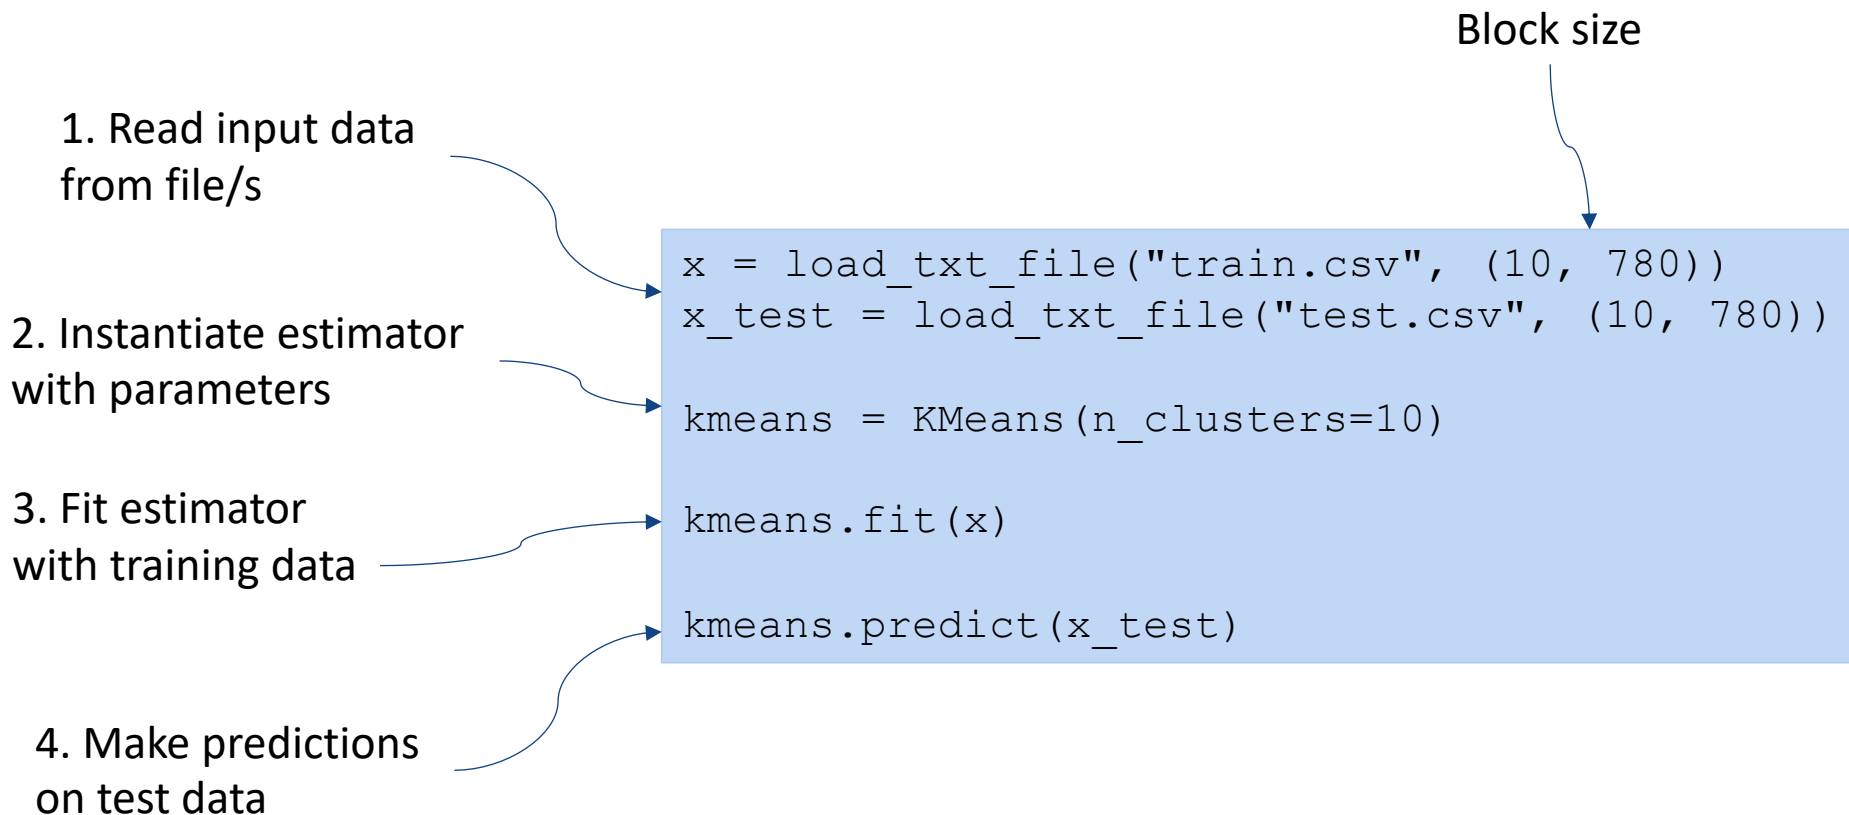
Block size

1. Read input data from file/s

2. Instantiate estimator with parameters

3. Fit estimator with training data

4. Make predictions on test data

x = load_txt_file("train.csv", (10, 780))
x_test = load_txt_file("test.csv", (10, 780))

kmeans = KMeans(n_clusters=10)

kmeans.fit(x)

kmeans.predict(x_test)